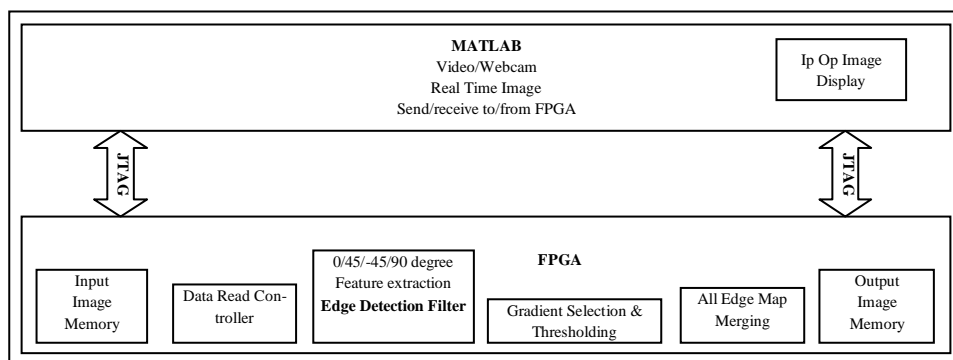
MATLAB
Video/Webcam
Real Time Image
Send/receive to/from FPGA

Ip Op Image Display

JTAG

JTAG

FPGA

Input Image Memory

Data Read Controller

0/45/-45/90 degree Feature extraction
Edge Detection Filter

Gradient Selection & Thresholding

All Edge Map Merging

Output Image Memory